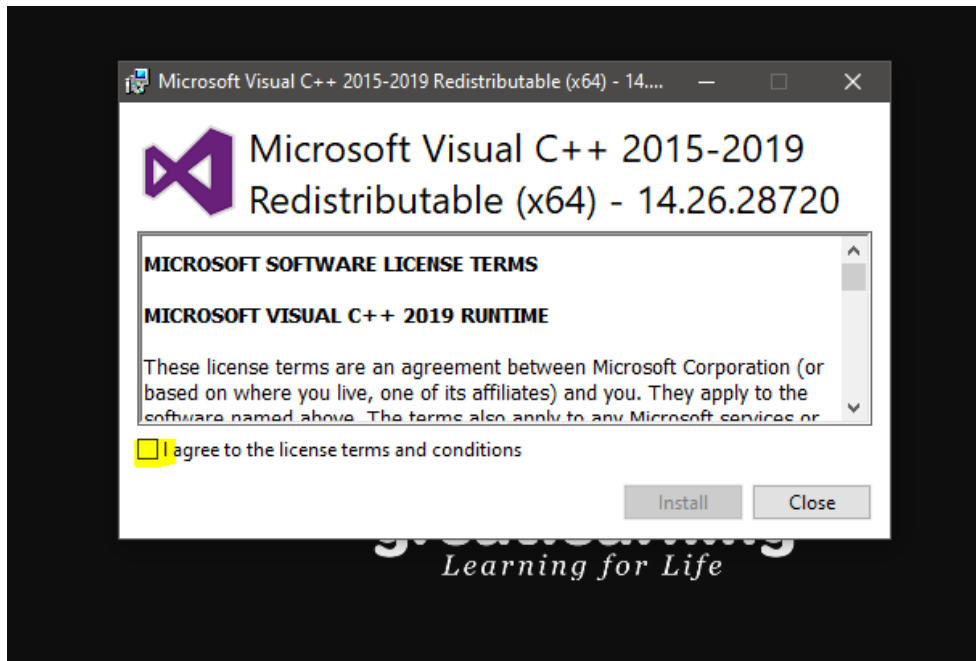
Microsoft Visual C++ 2015-2019 Redistributable (x64) - 14....

Microsoft Visual C++ 2015-2019 Redistributable (x64) - 14.26.28720

MICROSOFT SOFTWARE LICENSE TERMS

MICROSOFT VISUAL C++ 2019 RUNTIME

These license terms are an agreement between Microsoft Corporation (or based on where you live, one of its affiliates) and you. They apply to the software named above. The terms also apply to any Microsoft services or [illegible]

I agree to the license terms and conditions

Install

Close

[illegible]

Learning for Life